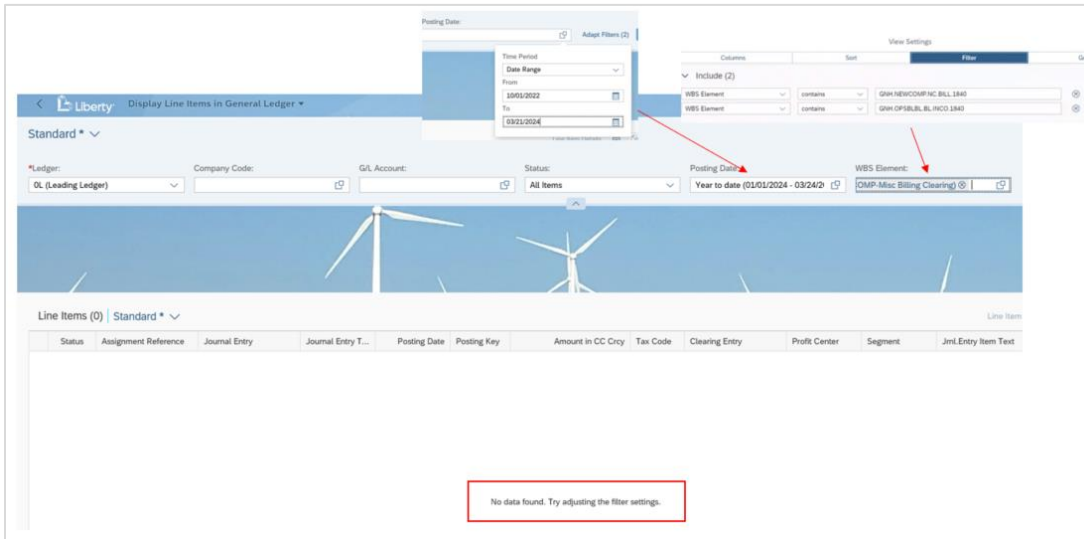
Posting Date:

Adapt Filters (2)

Time Period
Date Range
From
10/01/2022
To
03/21/2024

View Settings

| Columns | Sort | Filter | G |
|---|---|---|---|

Include (2)

| WBS Element | contains | GNH.NEWCOMP.NC.BILL.1840 |
|---|---|---|
| WBS Element | contains | GNH.OPSBLBL.BL.INCO.1840 |

Liberty Display Line Items in General Ledger

Standard *

*Ledger: 0L (Leading Ledger)
Company Code:
G/L Account:
Status: All Items
Posting Date: Year to date (01/01/2024 - 03/24/2
WBS Element: OMP-Misc Billing Clearing)

Line Items (0) | Standard *

Line Item

| Status | Assignment Reference | Journal Entry | Journal Entry T... | Posting Date | Posting Key | Amount in CC Crcy | Tax Code | Clearing Entry | Profit Center | Segment | Jrnl.Entry Item Text |
|---|---|---|---|---|---|---|---|---|---|---|---|

No data found. Try adjusting the filter settings.